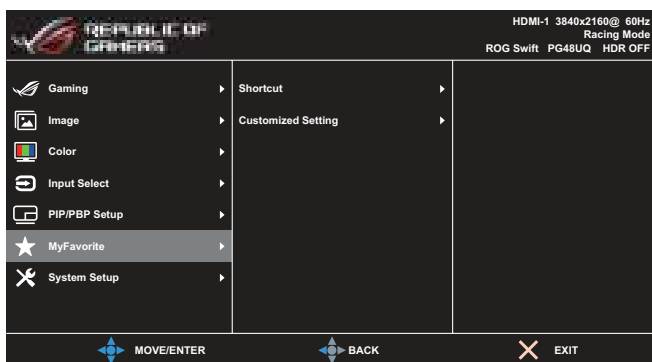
REPUBLIC OF GAMERS

HDMI-1 3840x2160@ 60Hz
Racing Mode
ROG Swift PG48UQ HDR OFF

Gaming
Image
Color
Input Select
PIP/PBP Setup
MyFavorite
System Setup

Shortcut
Customized Setting

MOVE/ENTER
BACK
EXIT